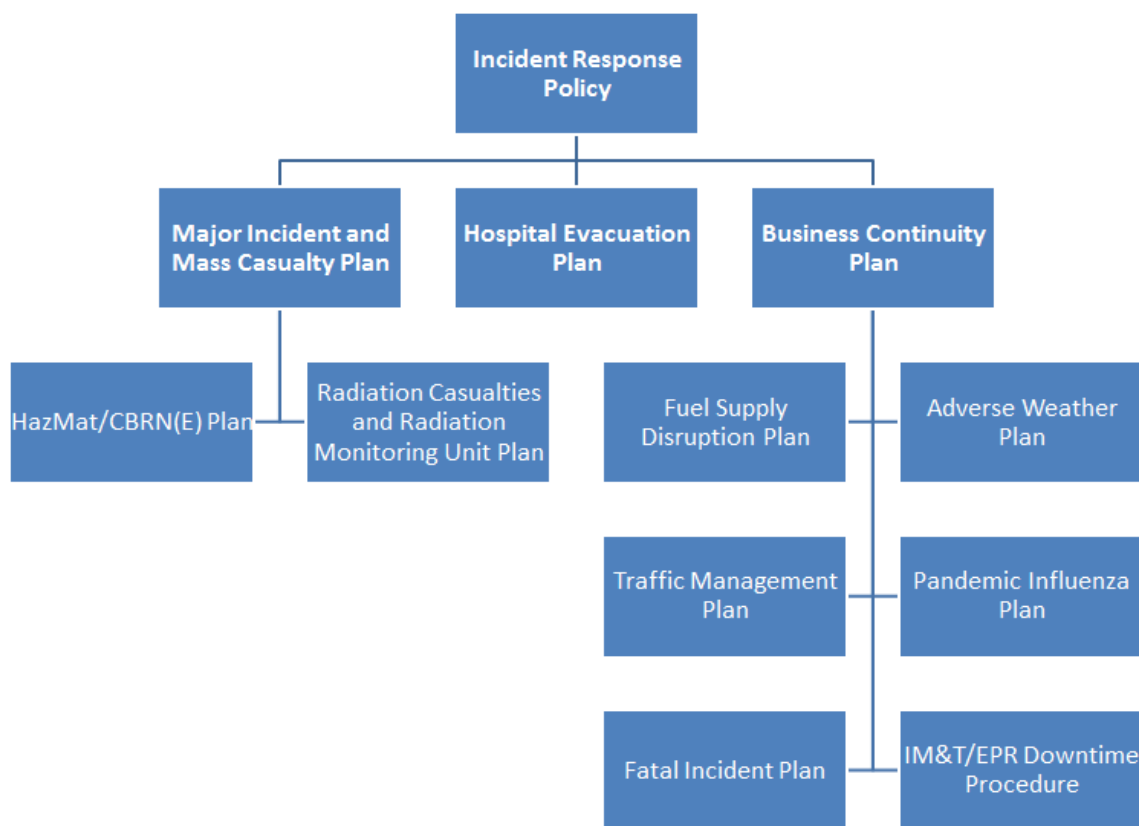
Incident Response Policy

Major Incident and Mass Casualty Plan

Hospital Evacuation Plan

Business Continuity Plan

HazMat/CBRN(E) Plan

Radiation Casualties and Radiation Monitoring Unit Plan

Fuel Supply Disruption Plan

Adverse Weather Plan

Traffic Management Plan

Pandemic Influenza Plan

Fatal Incident Plan

IM&T/EPR Downtime Procedure